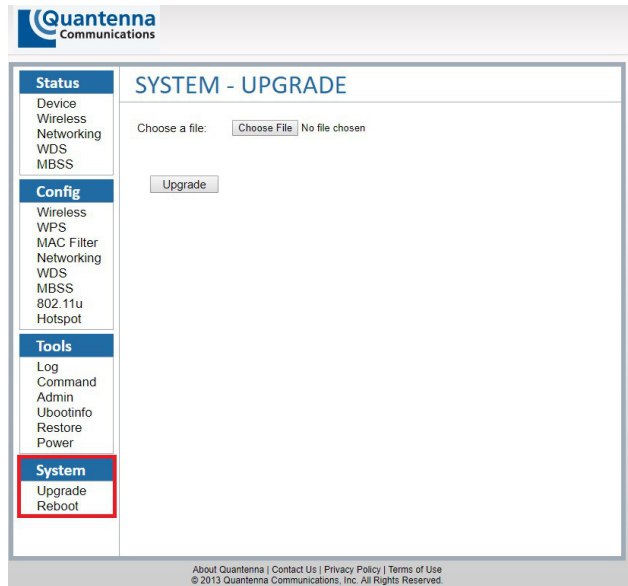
Quantenna Communications

Status
Device
Wireless
Networking
WDS
MBSS

Config
Wireless
WPS
MAC Filter
Networking
WDS
MBSS
802.11u
Hotspot

Tools
Log
Command
Admin
Ubootinfo
Restore
Power

System
Upgrade
Reboot

SYSTEM - UPGRADE

Choose a file: Choose File No file chosen

Upgrade

About Quantenna | Contact Us | Privacy Policy | Terms of Use
© 2013 Quantenna Communications, Inc. All Rights Reserved.